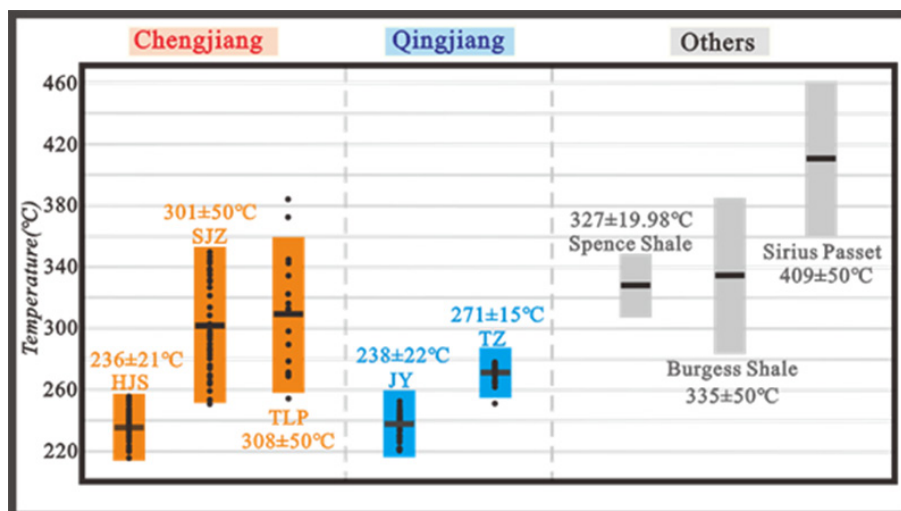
Chengjiang

Qingjiang

Others

460
420
380
340
300
260
220

Temperature(℃)

301±50℃
SJZ

236±21℃
HJS

TLP
308±50℃

238±22℃
JY

271±15℃
TZ

327±19.98℃
Spence Shale

Sirius Passet
409±50℃

Burgess Shale
335±50℃